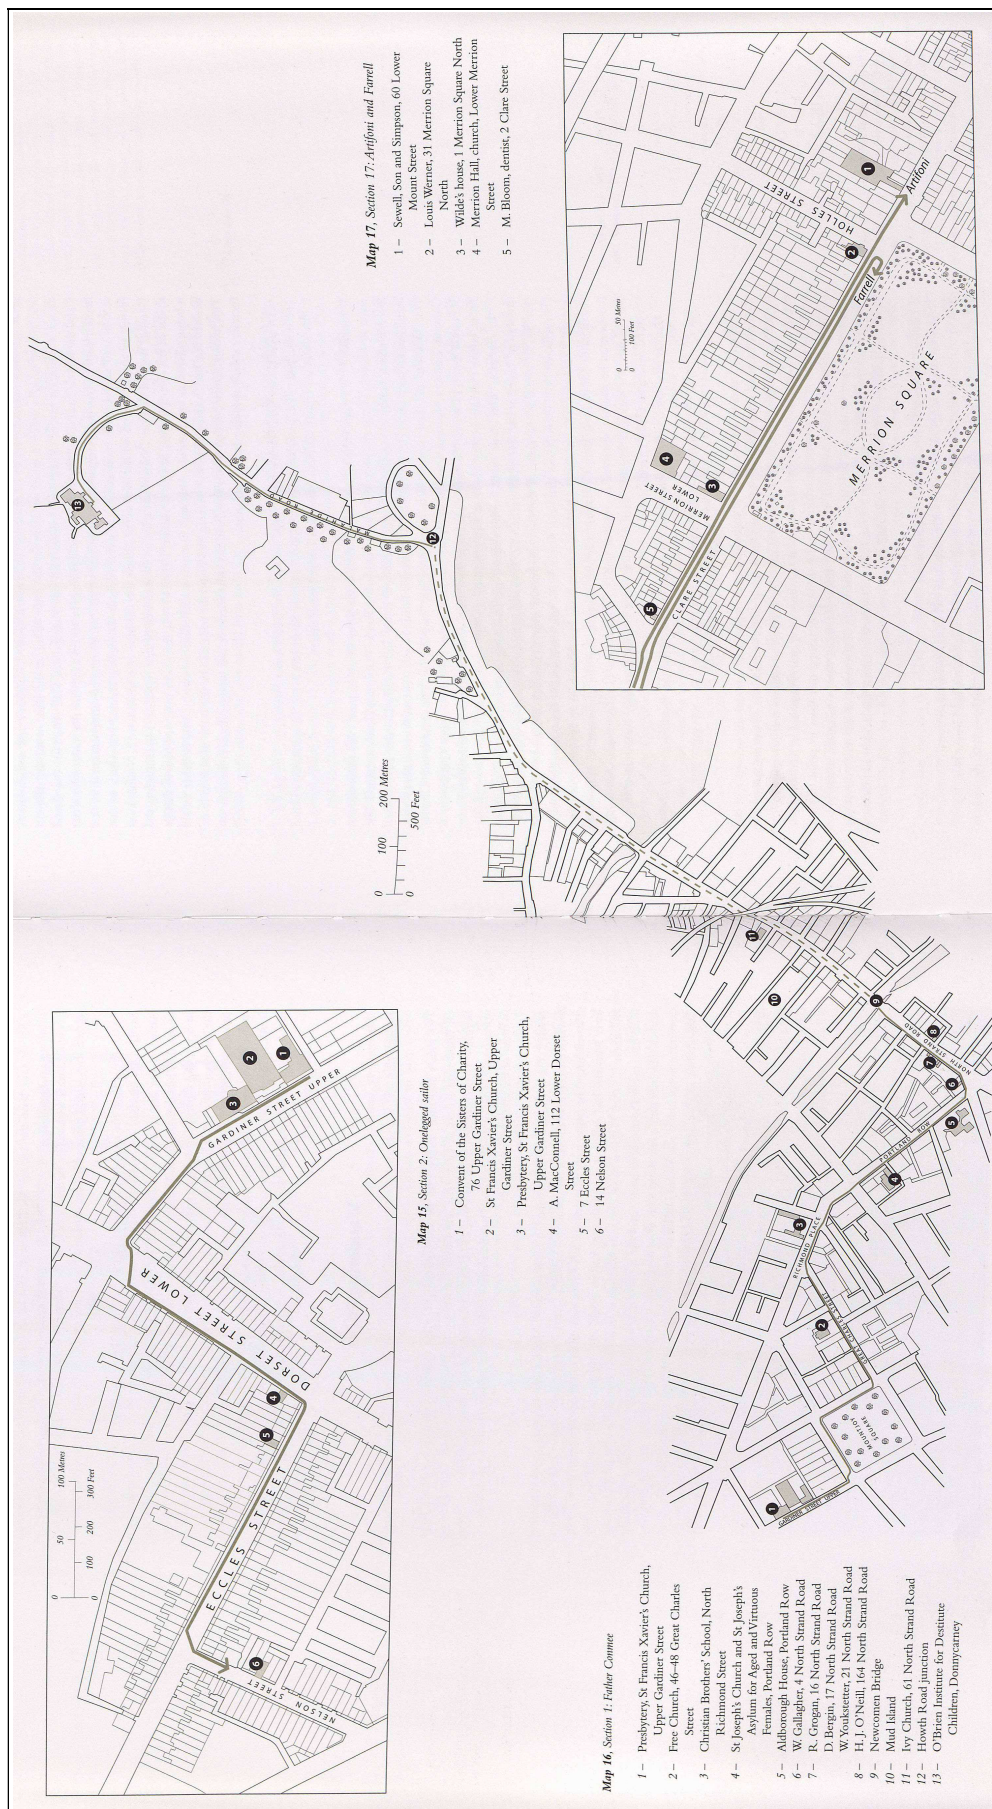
Map 15, Section 2: Onelegged sailor

1 – Convent of the Sisters of Charity, 76 Upper Gardiner Street
2 – St Francis Xavier's Church, Upper Gardiner Street
3 – Presbytery, St Francis Xavier's Church, Upper Gardiner Street
4 – A. MacConnell, 112 Lower Dorset Street
5 – 7 Eccles Street
6 – 14 Nelson Street

0 50 100 Metres
0 100 200 300 Feet

ECCLES STREET
DORSET STREET LOWER
GARDINER STREET UPPER
NELSON STREET

Map 16, Section 1: Father Conmee

1 – Presbytery, St Francis Xavier's Church, Upper Gardiner Street
2 – Free Church, 46–48 Great Charles Street
3 – Christian Brothers' School, North Richmond Street
4 – St Joseph's Church and St Joseph's Asylum for Aged and Virtuous Females, Portland Row
5 – Aldborough House, Portland Row
6 – W. Gallagher, 4 North Strand Road
7 – R. Grogan, 16 North Strand Road
D. Bergin, 17 North Strand Road
W. Youkstetter, 21 North Strand Road
8 – H.J. O'Neill, 164 North Strand Road
9 – Newcomen Bridge
10 – Mud Island
11 – Ivy Church, 61 North Strand Road
12 – Howth Road junction
13 – O'Brien Institute for Destitute Children, Donnycarney

0 100 200 Metres
500 Feet

GARDINER STREET UPPER
MOUNTJOY SQUARE
GREAT CHARLES STREET
RICHMOND PLACE
PORTLAND ROW
NORTH STRAND ROAD

Map 17, Section 17: Artifoni and Farrell

1 – Sewell, Son and Simpson, 60 Lower Mount Street
2 – Louis Werner, 31 Merrion Square North
3 – Wilde's house, 1 Merrion Square North
4 – Merrion Hall, church, Lower Merrion Street
5 – M. Bloom, dentist, 2 Clare Street

0 50 Metres
0 100 Feet

HOLLES STREET
MERRION STREET LOWER
CLARE STREET
MERRION SQUARE
Farrell
Artifoni